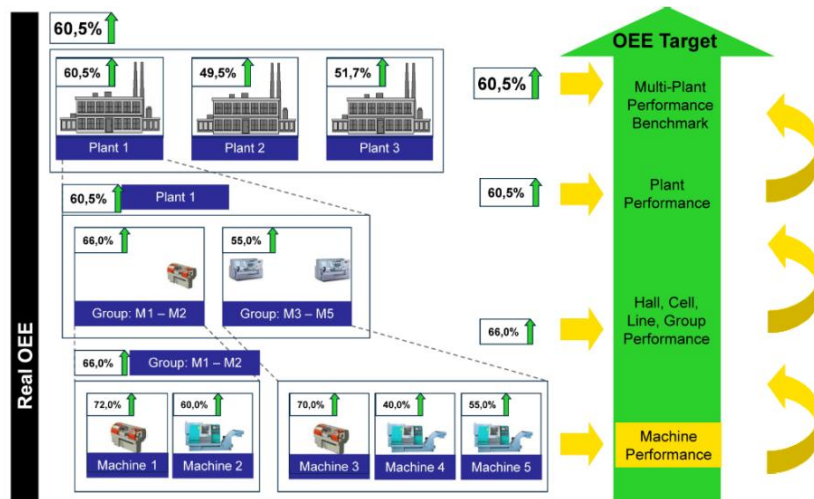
Real OEE

60,5%

60,5%
Plant 1

49,5%
Plant 2

51,7%
Plant 3

60,5%
Plant 1

66,0%
Group: M1 – M2

55,0%
Group: M3 – M5

66,0%
Group: M1 – M2

72,0%
Machine 1

60,0%
Machine 2

70,0%
Machine 3

40,0%
Machine 4

55,0%
Machine 5

OEE Target

60,5%
Multi-Plant Performance Benchmark

60,5%
Plant Performance

66,0%
Hall, Cell, Line, Group Performance

Machine Performance